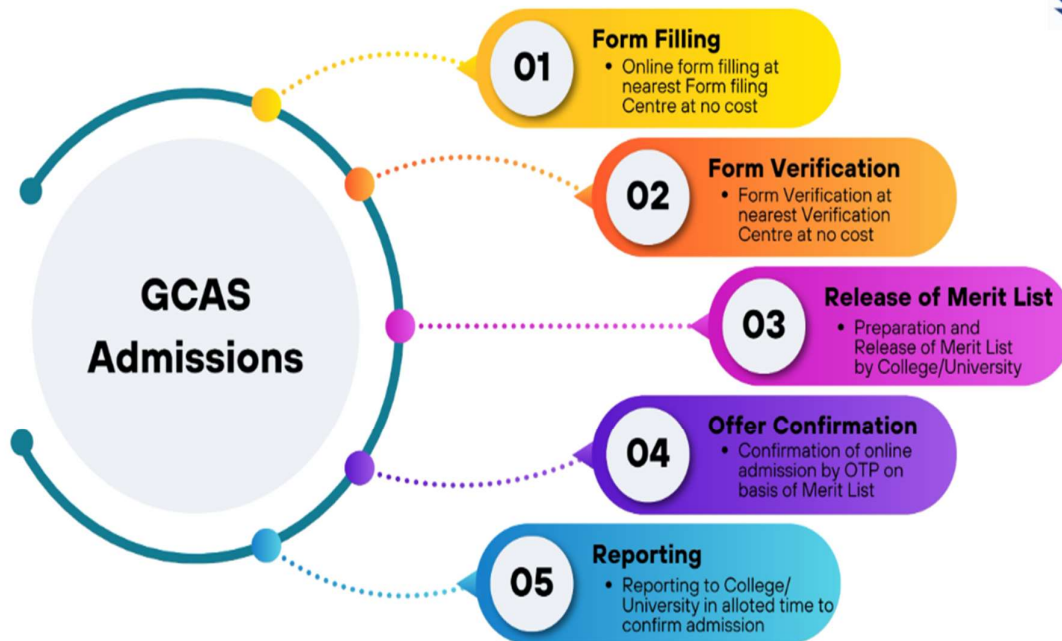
GCAS Admissions

01
Form Filling
• Online form filling at nearest Form filing Centre at no cost

02
Form Verification
• Form Verification at nearest Verification Centre at no cost

03
Release of Merit List
• Preparation and Release of Merit List by College/University

04
Offer Confirmation
• Confirmation of online admission by OTP on basis of Merit List

05
Reporting
• Reporting to College/ University in alloted time to confirm admission